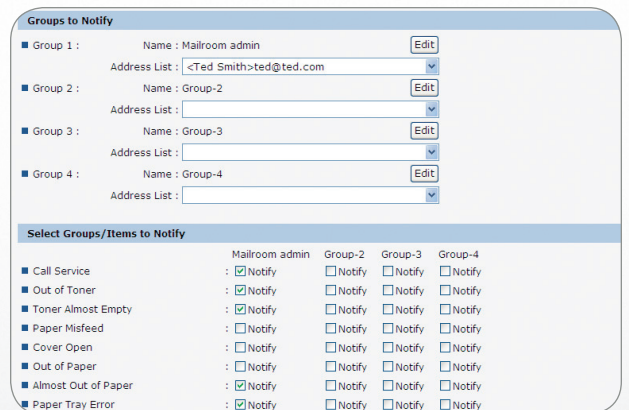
Groups to Notify

Group 1 : Name : Mailroom admin Edit
Address List : <Ted Smith>ted@ted.com

Group 2 : Name : Group-2 Edit
Address List :

Group 3 : Name : Group-3 Edit
Address List :

Group 4 : Name : Group-4 Edit
Address List :

Select Groups/Items to Notify

| | Mailroom admin | Group-2 | Group-3 | Group-4 |
|---|---|---|---|---|
| Call Service | : Notify | Notify | Notify | Notify |
| Out of Toner | : Notify | Notify | Notify | Notify |
| Toner Almost Empty | : Notify | Notify | Notify | Notify |
| Paper Misfeed | : Notify | Notify | Notify | Notify |
| Cover Open | : Notify | Notify | Notify | Notify |
| Out of Paper | : Notify | Notify | Notify | Notify |
| Almost Out of Paper | : Notify | Notify | Notify | Notify |
| Paper Tray Error | : Notify | Notify | Notify | Notify |